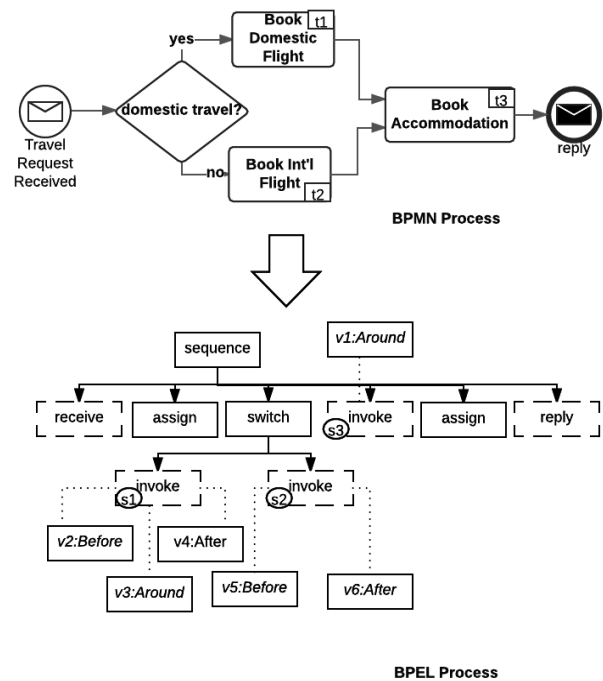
Travel Request Received

domestic travel?

yes

no

Book Domestic Flight

t1

Book Int'l Flight

t2

Book Accommodation

t3

reply

BPMN Process

sequence

v1:Around

receive

assign

switch

invoke

s3

assign

reply

invoke

s1

invoke

s2

v2:Before

v4:After

v3:Around

v5:Before

v6:After

BPEL Process